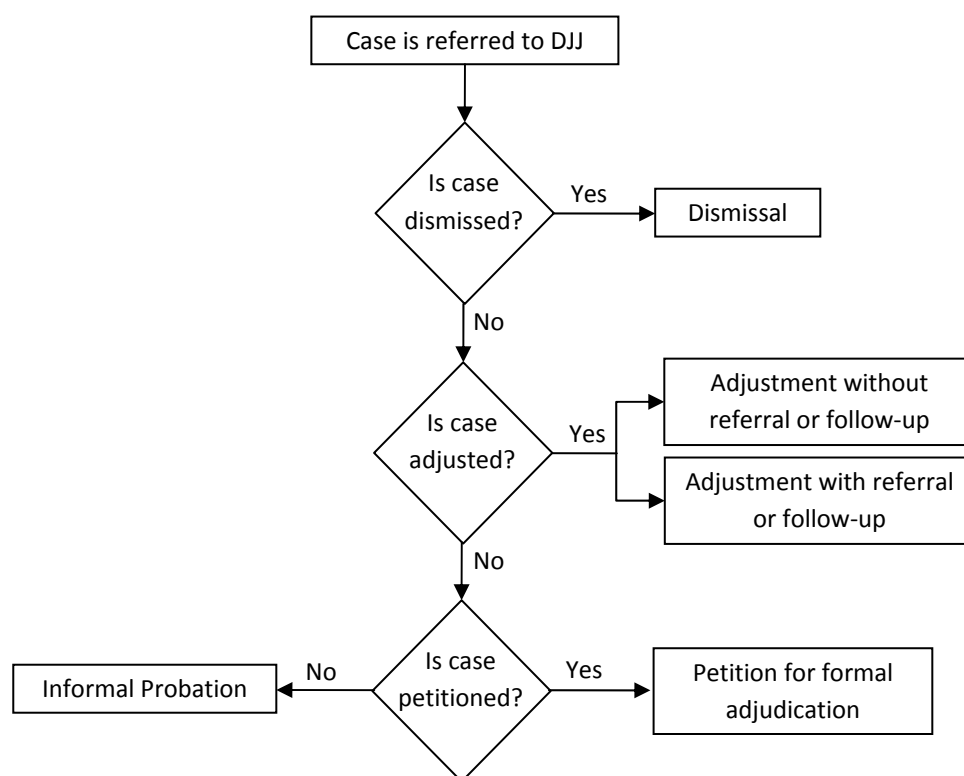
Case is referred to DJJ

Is case dismissed?

Yes

Dismissal

No

Is case adjusted?

Yes

Adjustment without referral or follow-up

Adjustment with referral or follow-up

No

Informal Probation

No

Is case petitioned?

Yes

Petition for formal adjudication